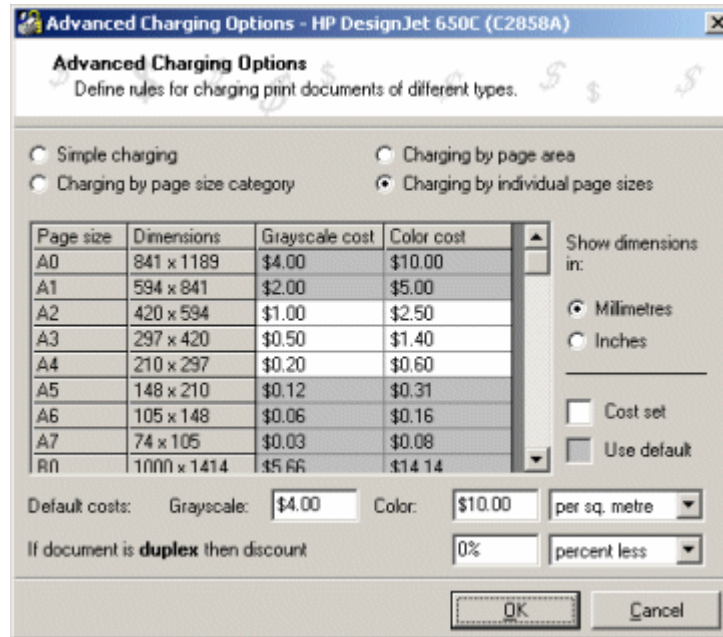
Advanced Charging Options - HP DesignJet 650C (C2858A)

Advanced Charging Options
Define rules for charging print documents of different types.

Simple charging
Charging by page size category
Charging by page area
Charging by individual page sizes

| Page size | Dimensions | Grayscale cost | Color cost |
|---|---|---|---|
| A0 | 841 x 1189 | $4.00 | $10.00 |
| A1 | 594 x 841 | $2.00 | $5.00 |
| A2 | 420 x 594 | $1.00 | $2.50 |
| A3 | 297 x 420 | $0.50 | $1.40 |
| A4 | 210 x 297 | $0.20 | $0.60 |
| A5 | 148 x 210 | $0.12 | $0.31 |
| A6 | 105 x 148 | $0.06 | $0.16 |
| A7 | 74 x 105 | $0.03 | $0.08 |
| B0 | 1000 x 1414 | $5.66 | $14.14 |

Show dimensions in:
Millimetres
Inches

Cost set
Use default

Default costs: Grayscale: $4.00 Color: $10.00 per sq. metre
If document is **duplex** then discount 0% percent less

OK
Cancel